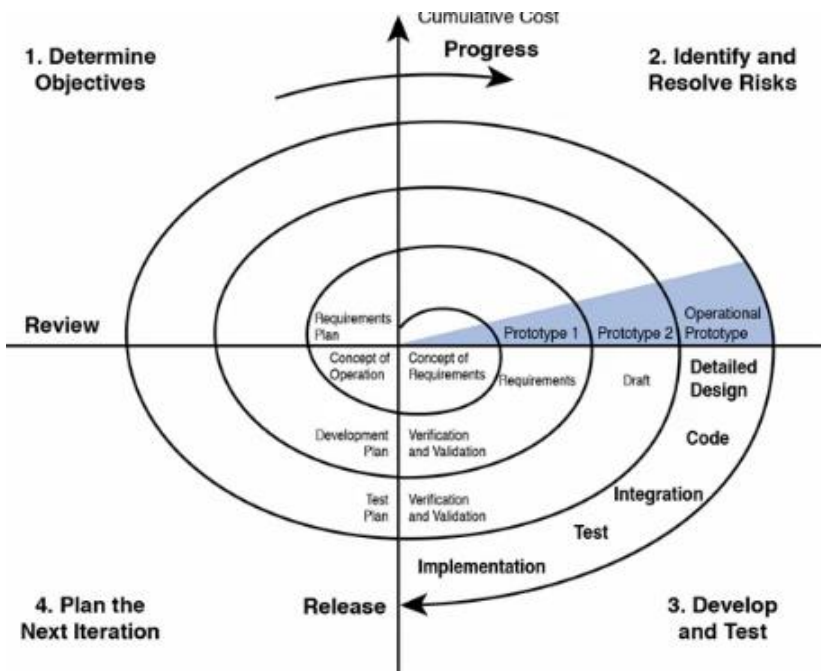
Cumulative Cost

Progress

1. Determine Objectives

2. Identify and Resolve Risks

Review

Requirements Plan

Prototype 1

Prototype 2

Operational Prototype

Concept of Operation

Concept of Requirements

Requirements

Draft

Detailed Design

Development Plan

Verification and Validation

Code

Test Plan

Verification and Validation

Integration

Test

Implementation

4. Plan the Next Iteration

Release

3. Develop and Test